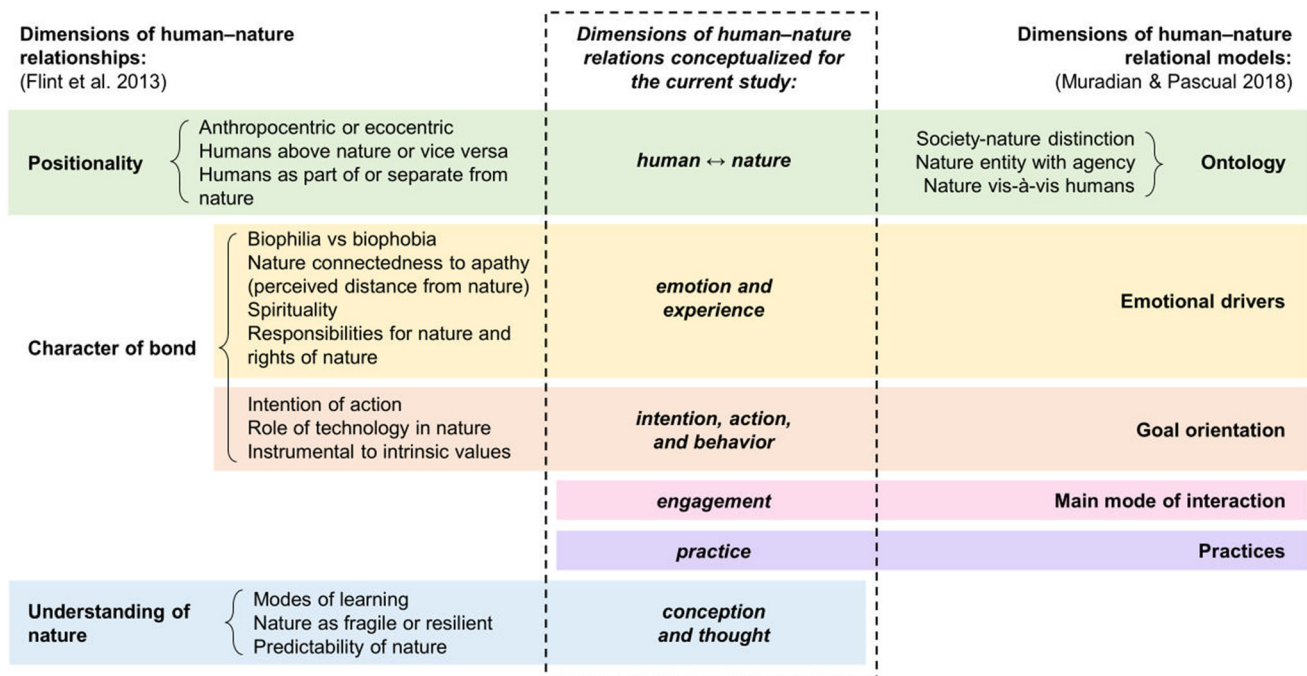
Dimensions of human–nature relationships:
(Flint et al. 2013)

Dimensions of human–nature relations conceptualized for the current study:

Dimensions of human–nature relational models:
(Muradian & Pascual 2018)

Positionality

Anthropocentric or ecocentric
Humans above nature or vice versa
Humans as part of or separate from nature

human ↔ nature

Society-nature distinction
Nature entity with agency
Nature vis-à-vis humans

Ontology

Character of bond

Biophilia vs biophobia
Nature connectedness to apathy (perceived distance from nature)
Spirituality
Responsibilities for nature and rights of nature

emotion and experience

Emotional drivers

Intention of action
Role of technology in nature
Instrumental to intrinsic values

intention, action, and behavior

Goal orientation

engagement

Main mode of interaction

practice

Practices

Understanding of nature

Modes of learning
Nature as fragile or resilient
Predictability of nature

conception and thought